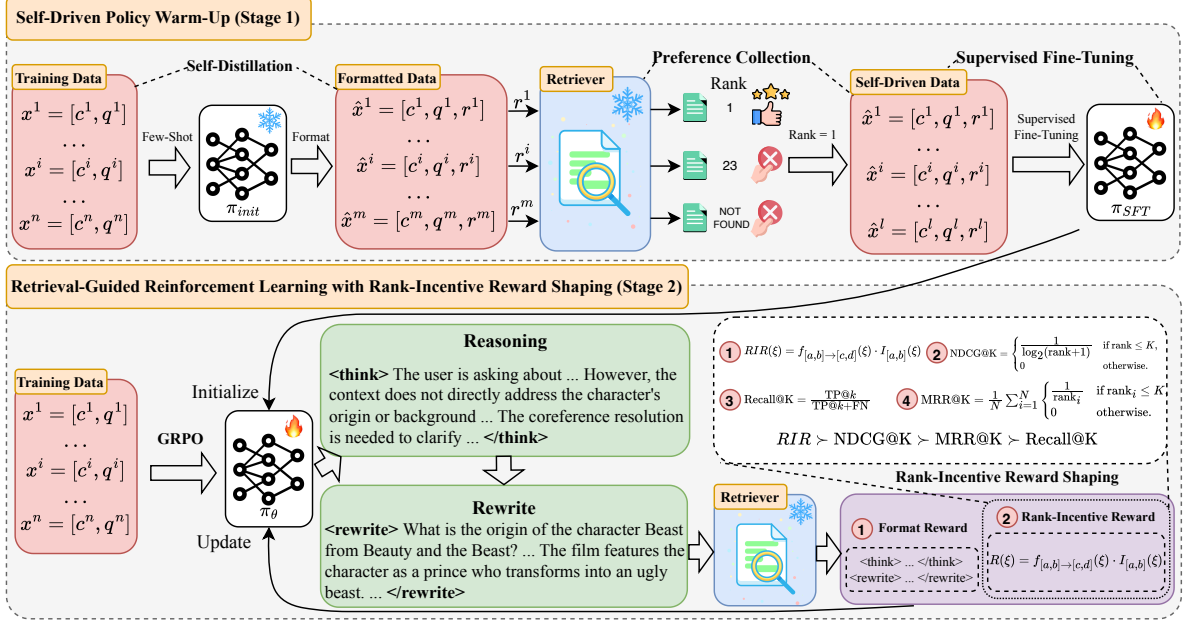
Self-Driven Policy Warm-Up (Stage 1)

Training Data
$x^1 = [c^1, q^1]$
$\dots$
$x^i = [c^i, q^i]$
$\dots$
$x^n = [c^n, q^n]$

Self-Distillation

Few-Shot

$\pi_{init}$

Format

Formatted Data
$\hat{x}^1 = [c^1, q^1, r^1]$
$\dots$
$\hat{x}^i = [c^i, q^i, r^i]$
$\dots$
$\hat{x}^m = [c^m, q^m, r^m]$

$r^1$
$r^i$
$r^m$

Retriever

Preference Collection

Rank
1
23
NOT FOUND

Rank = 1

Supervised Fine-Tuning

Self-Driven Data
$\hat{x}^1 = [c^1, q^1, r^1]$
$\dots$
$\hat{x}^i = [c^i, q^i, r^i]$
$\dots$
$\hat{x}^l = [c^l, q^l, r^l]$

Supervised Fine-Tuning

$\pi_{SFT}$

Retrieval-Guided Reinforcement Learning with Rank-Incentive Reward Shaping (Stage 2)

Training Data
$x^1 = [c^1, q^1]$
$\dots$
$x^i = [c^i, q^i]$
$\dots$
$x^n = [c^n, q^n]$

GRPO

Initialize

$\pi_\theta$

Update

Reasoning
<think> The user is asking about ... However, the context does not directly address the character's origin or background ... The coreference resolution is needed to clarify ... </think>

Rewrite
<rewrite> What is the origin of the character Beast from Beauty and the Beast? ... The film features the character as a prince who transforms into an ugly beast. ... </rewrite>

Retriever

1 $RIR(\xi) = f_{[a,b]\to[c,d]}(\xi) \cdot I_{[a,b]}(\xi)$
2 NDCG@K $= \begin{cases} \frac{1}{\log_2(\text{rank}+1)} & \text{if rank} \le K, \\ 0 & \text{otherwise.} \end{cases}$
3 Recall@K $= \frac{\text{TP@}k}{\text{TP@}k+\text{FN}}$
4 MRR@K $= \frac{1}{N}\sum_{i=1}^{N} \begin{cases} \frac{1}{\text{rank}_i} & \text{if rank}_i \le K \\ 0 & \text{otherwise.} \end{cases}$

$RIR \succ$ NDCG@K $\succ$ MRR@K $\succ$ Recall@K

Rank-Incentive Reward Shaping

1 Format Reward
<think> ... </think>
<rewrite> ... </rewrite>

2 Rank-Incentive Reward
$R(\xi) = f_{[a,b]\to[c,d]}(\xi) \cdot I_{[a,b]}(\xi)$